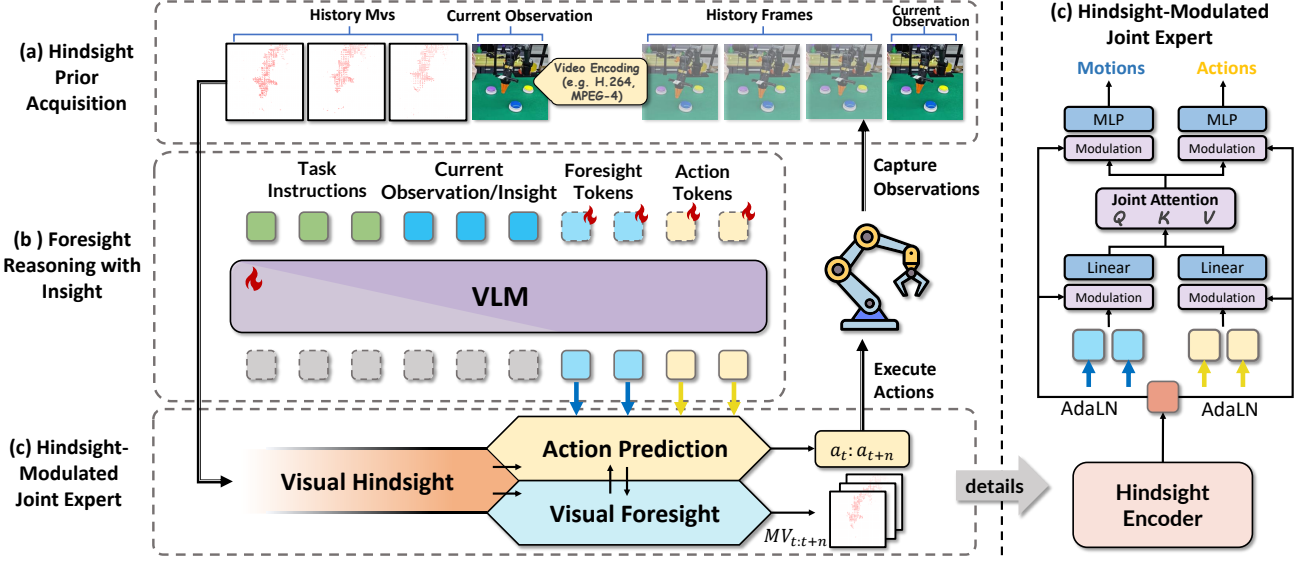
(a) Hindsight Prior Acquisition

History Mvs

Current Observation

Video Encoding (e.g. H.264, MPEG-4)

History Frames

Current Observation

(b ) Foresight Reasoning with Insight

Task Instructions

Current Observation/Insight

Foresight Tokens

Action Tokens

VLM

Capture Observations

Execute Actions

(c) Hindsight-Modulated Joint Expert

Visual Hindsight

Action Prediction

Visual Foresight

$a_t : a_{t+n}$

$MV_{t:t+n}$

details

(c) Hindsight-Modulated Joint Expert

Motions

Actions

MLP

MLP

Modulation

Modulation

Joint Attention
$Q$ $K$ $V$

Linear

Linear

Modulation

Modulation

AdaLN

AdaLN

Hindsight Encoder